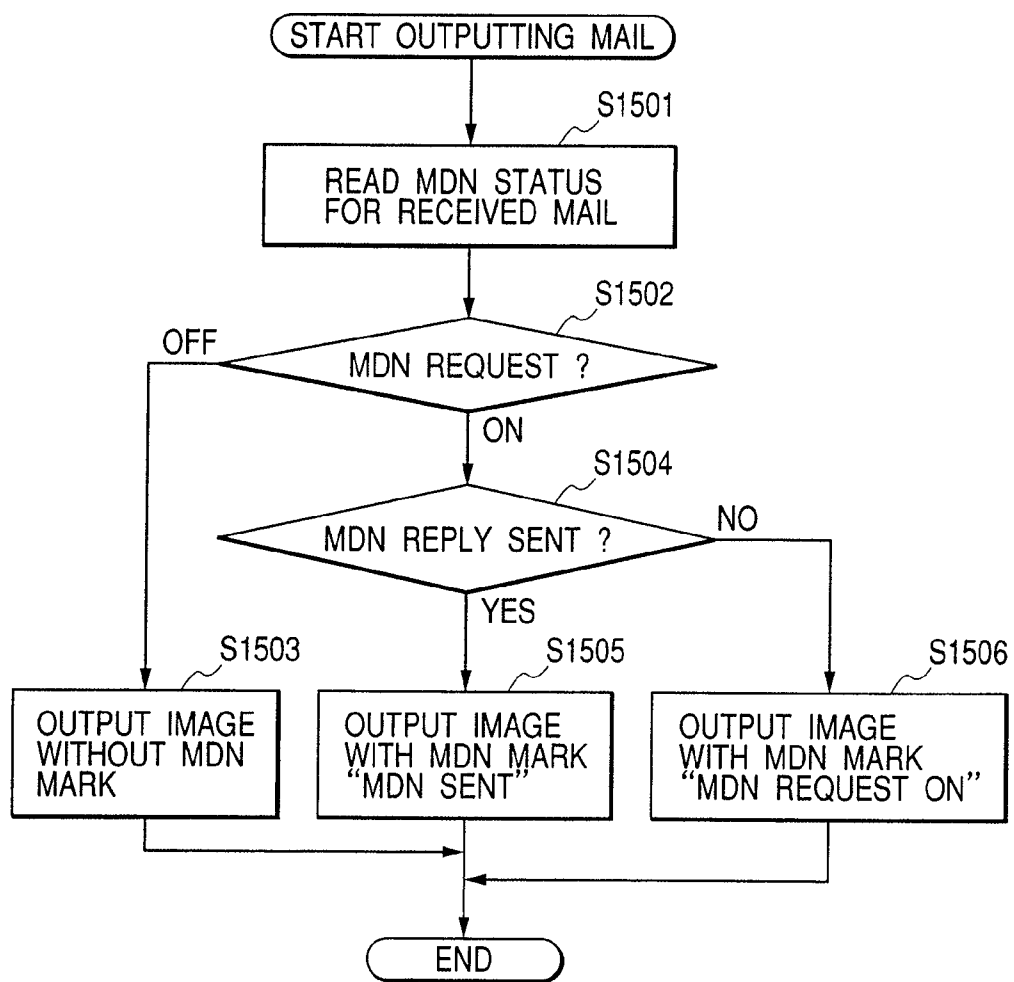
START OUTPUTTING MAIL

S1501

READ MDN STATUS FOR RECEIVED MAIL

S1502

OFF

MDN REQUEST ?

ON

S1504

MDN REPLY SENT ?

NO

YES

S1503

OUTPUT IMAGE WITHOUT MDN MARK

S1505

OUTPUT IMAGE WITH MDN MARK "MDN SENT"

S1506

OUTPUT IMAGE WITH MDN MARK "MDN REQUEST ON"

END